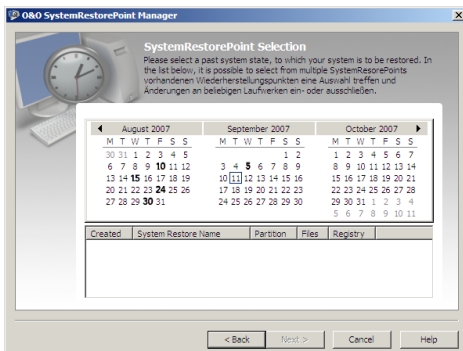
O&O SystemRestorePoint Manager

SystemRestorePoint Selection

Please select a past system state, to which your system is to be restored. In the list below, it is possible to select from multiple SystemResorePoints vorhandenen Wiederherstellungspunkten eine Auswahl treffen und Änderungen an beliebigen Laufwerken ein- oder ausschließen.

August 2007
M T W T F S S
30 31 1 2 3 4 5
6 7 8 9 10 11 12
13 14 15 16 17 18 19
20 21 22 23 24 25 26
27 28 29 30 31

September 2007
M T W T F S S
1 2
3 4 5 6 7 8 9
10 11 12 13 14 15 16
17 18 19 20 21 22 23
24 25 26 27 28 29 30

October 2007
M T W T F S S
1 2 3 4 5 6 7
8 9 10 11 12 13 14
15 16 17 18 19 20 21
22 23 24 25 26 27 28
29 30 31 1 2 3 4
5 6 7 8 9 10 11

| Created | System Restore Name | Partition | Files | Registry |
|---|---|---|---|---|

< Back
Next >
Cancel
Help